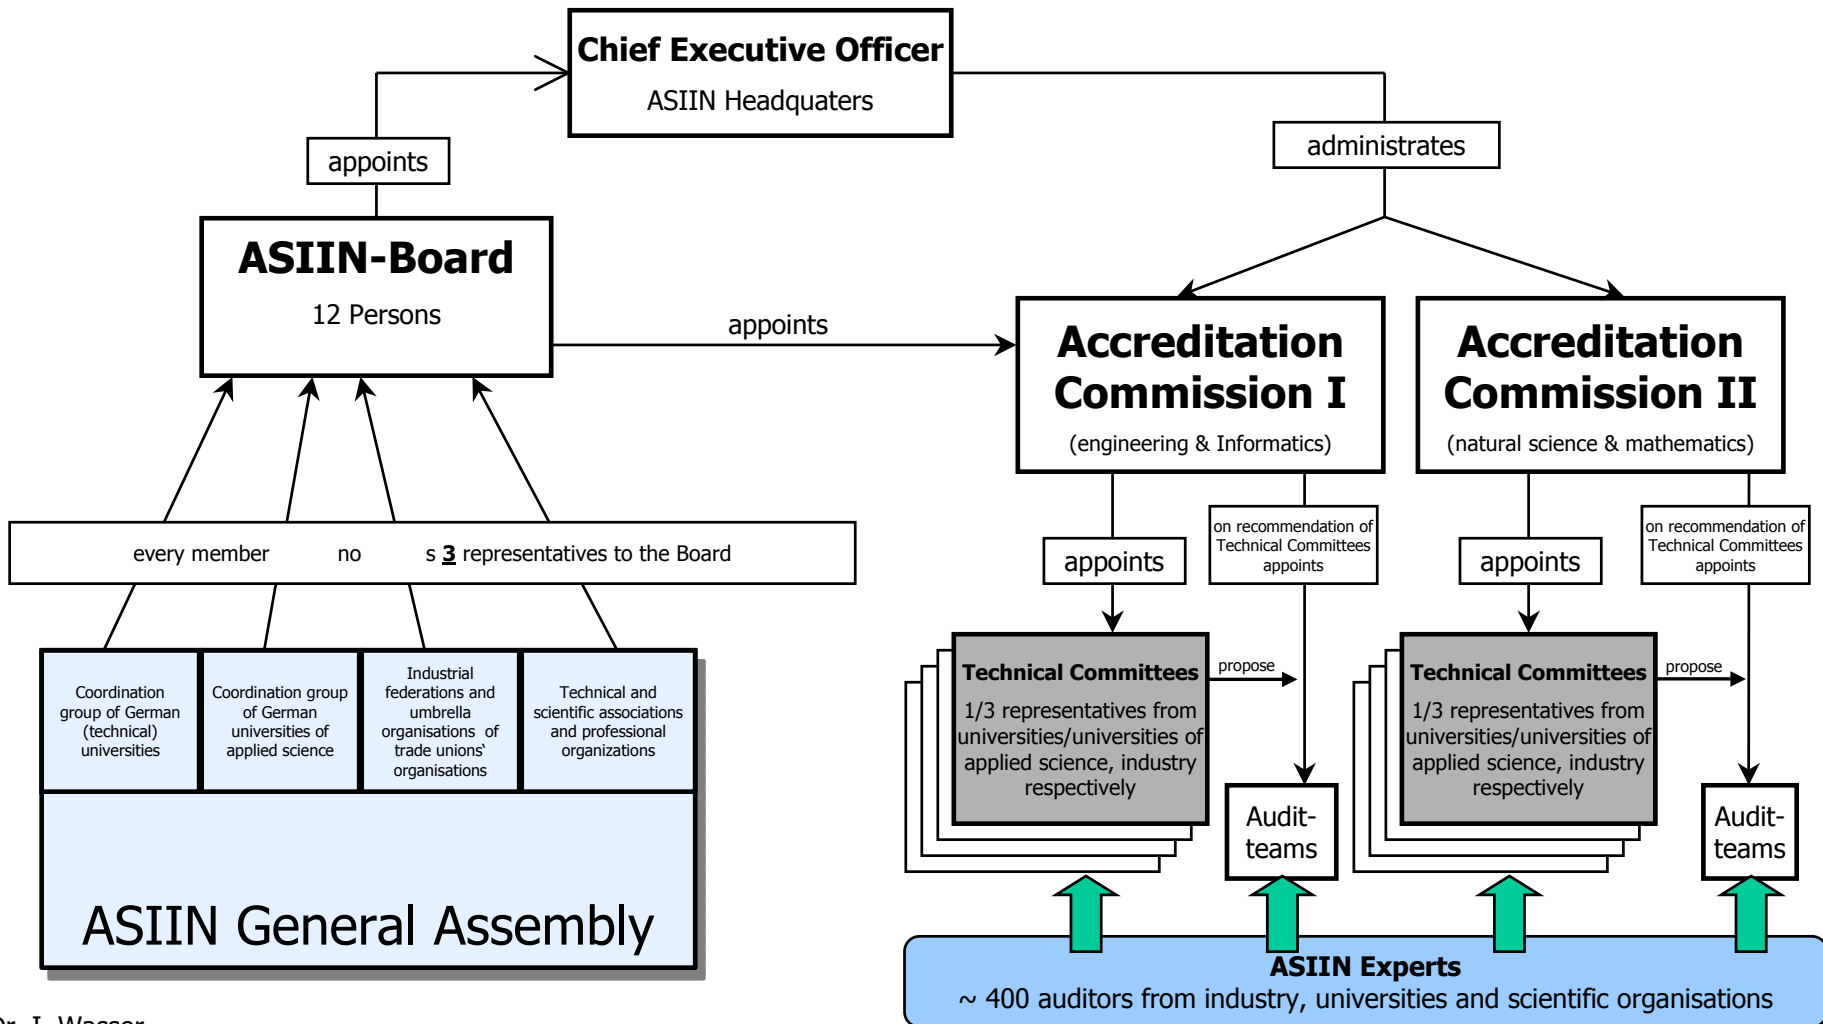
Chief Executive Officer
ASIIN Headquaters

appoints

administrates

ASIIN-Board
12 Persons

appoints

Accreditation Commission I
(engineering & Informatics)

Accreditation Commission II
(natural science & mathematics)

every member no s 3 representatives to the Board

appoints

on recommendation of Technical Committees appoints

appoints

on recommendation of Technical Committees appoints

Coordination group of German (technical) universities

Coordination group of German universities of applied science

Industrial federations and umbrella organisations of trade unions' organisations

Technical and scientific associations and professional organizations

ASIIN General Assembly

Technical Committees
1/3 representatives from universities/universities of applied science, industry respectively

propose

Audit-teams

Technical Committees
1/3 representatives from universities/universities of applied science, industry respectively

propose

Audit-teams

ASIIN Experts
~ 400 auditors from industry, universities and scientific organisations

Dr. I. Wasser